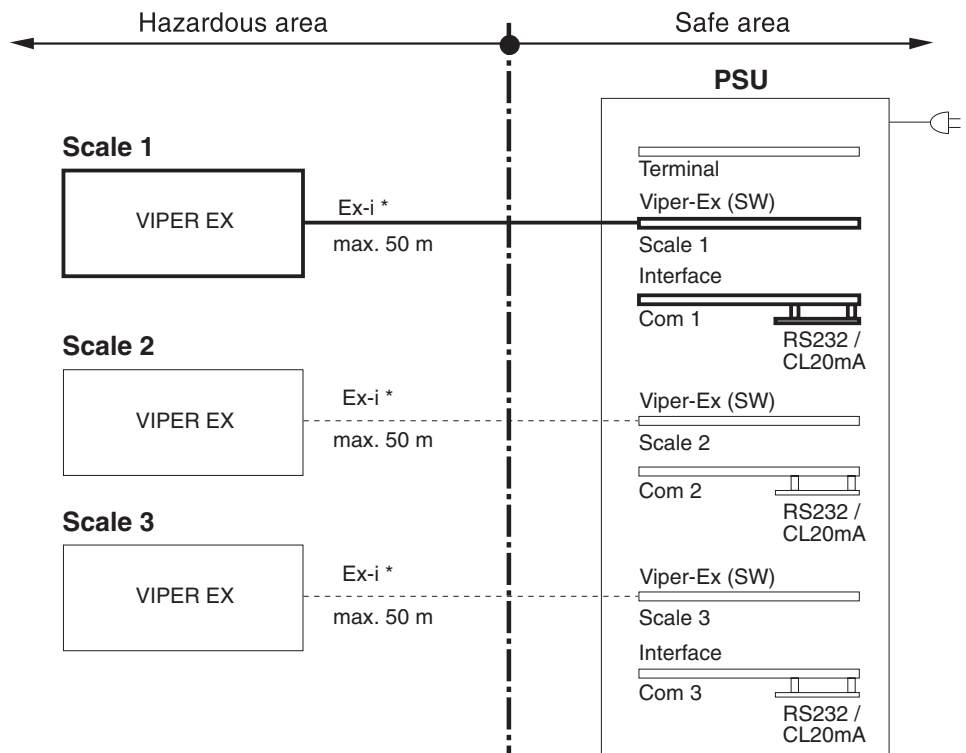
Hazardous area

Safe area

PSU

Scale 1

VIPER EX

Ex-i *

max. 50 m

Terminal

Viper-Ex (SW)

Scale 1

Interface

Com 1

RS232 / CL20mA

Scale 2

VIPER EX

Ex-i *

max. 50 m

Viper-Ex (SW)

Scale 2

Com 2

RS232 / CL20mA

Scale 3

VIPER EX

Ex-i *

max. 50 m

Viper-Ex (SW)

Scale 3

Interface

Com 3

RS232 / CL20mA